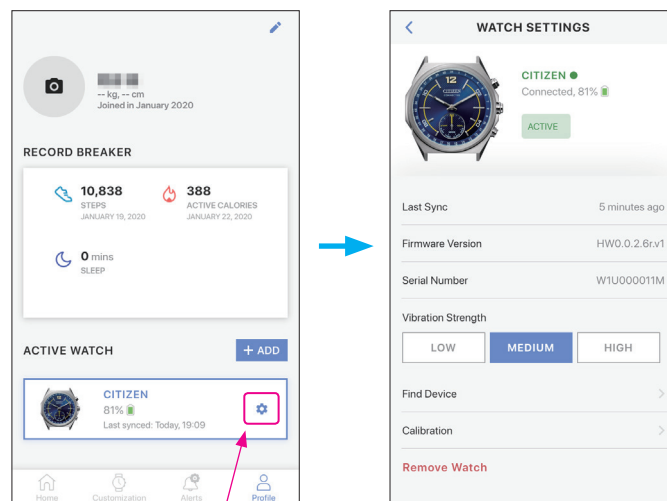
-- kg, -- cm
Joined in January 2020

RECORD BREAKER

10,838
STEPS
JANUARY 19, 2020

388
ACTIVE CALORIES
JANUARY 22, 2020

0 mins
SLEEP

ACTIVE WATCH

+ ADD

CITIZEN
81%
Last synced: Today, 19:09

Home Customization Alerts Profile

WATCH SETTINGS

CITIZEN
Connected, 81%
ACTIVE

Last Sync 5 minutes ago

Firmware Version HW0.0.2.6r.v1

Serial Number W1U000011M

Vibration Strength

LOW MEDIUM HIGH

Find Device

Calibration

Remove Watch